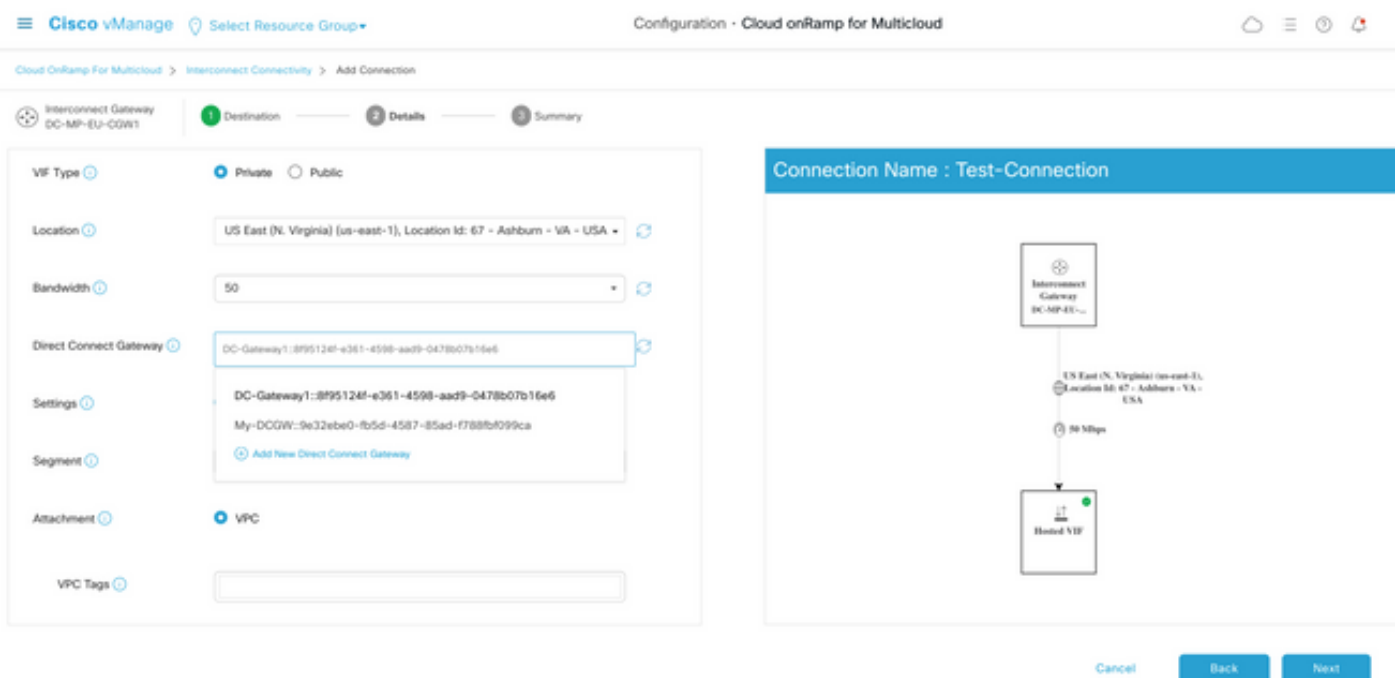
Cisco vManage Select Resource Group

Configuration · Cloud onRamp for Multicloud

Cloud OnRamp For Multicloud > Interconnect Connectivity > Add Connection

Interconnect Gateway DC-MP-EU-CGW1

1 Destination 2 Details 3 Summary

VIF Type Private Public

Location US East (N. Virginia) (us-east-1), Location Id: 67 - Ashburn - VA - USA

Bandwidth 50

Direct Connect Gateway DC-Gateway1::8f95124f-e361-4598-aad9-0478b07b16e6

DC-Gateway1::8f95124f-e361-4598-aad9-0478b07b16e6

My-DCGW::9e32ebe0-fb5d-4587-85ad-f788fbf099ca

Add New Direct Connect Gateway

Settings

Segment

Attachment VPC

VPC Tags

Connection Name : Test-Connection

Interconnect Gateway DC-MP-EU-...

US East (N. Virginia) (us-east-1), Location Id: 67 - Ashburn - VA - USA

50 Mbps

Hosted VIF

Cancel Back Next